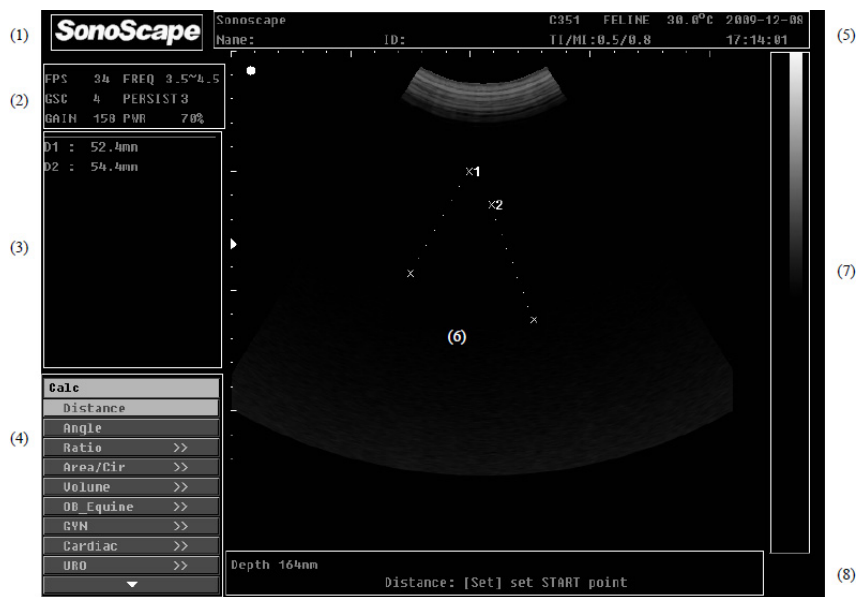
(1) SonoScape

Sonoscape C351 FELINE 30.0°C 2009-12-08
Name: ID: TI/MI:0.5/0.8 17:14:01

(5)

(2)
FPS 34 FREQ 3.5~4.5
GSC 4 PERSIST 3
GAIN 158 PWR 70%

(3)
D1 : 52.4mm
D2 : 54.4mm

×1
×2
×
×

(6)

(7)

(4)
Calc
Distance
Angle
Ratio >>
Area/Cir >>
Volume >>
OB_Equine >>
GYN >>
Cardiac >>
URO >>

Depth 164mm
Distance: [Set] set START point

(8)